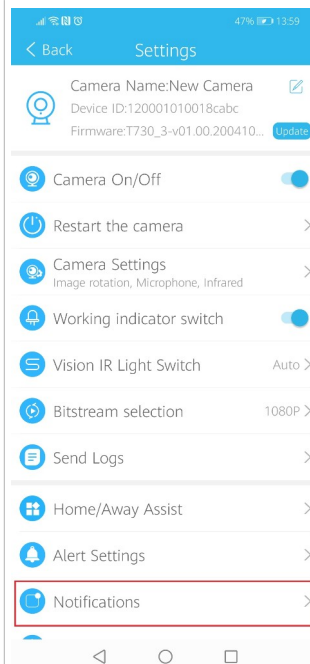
47% 13:59

< Back Settings

Camera Name:New Camera
Device ID:120001010018cabc
Firmware:T730_3-v01.00.200410... Update

Camera On/Off

Restart the camera

Camera Settings
Image rotation, Microphone, Infrared

Working indicator switch

Vision IR Light Switch Auto

Bitstream selection 1080P

Send Logs

Home/Away Assist

Alert Settings

Notifications